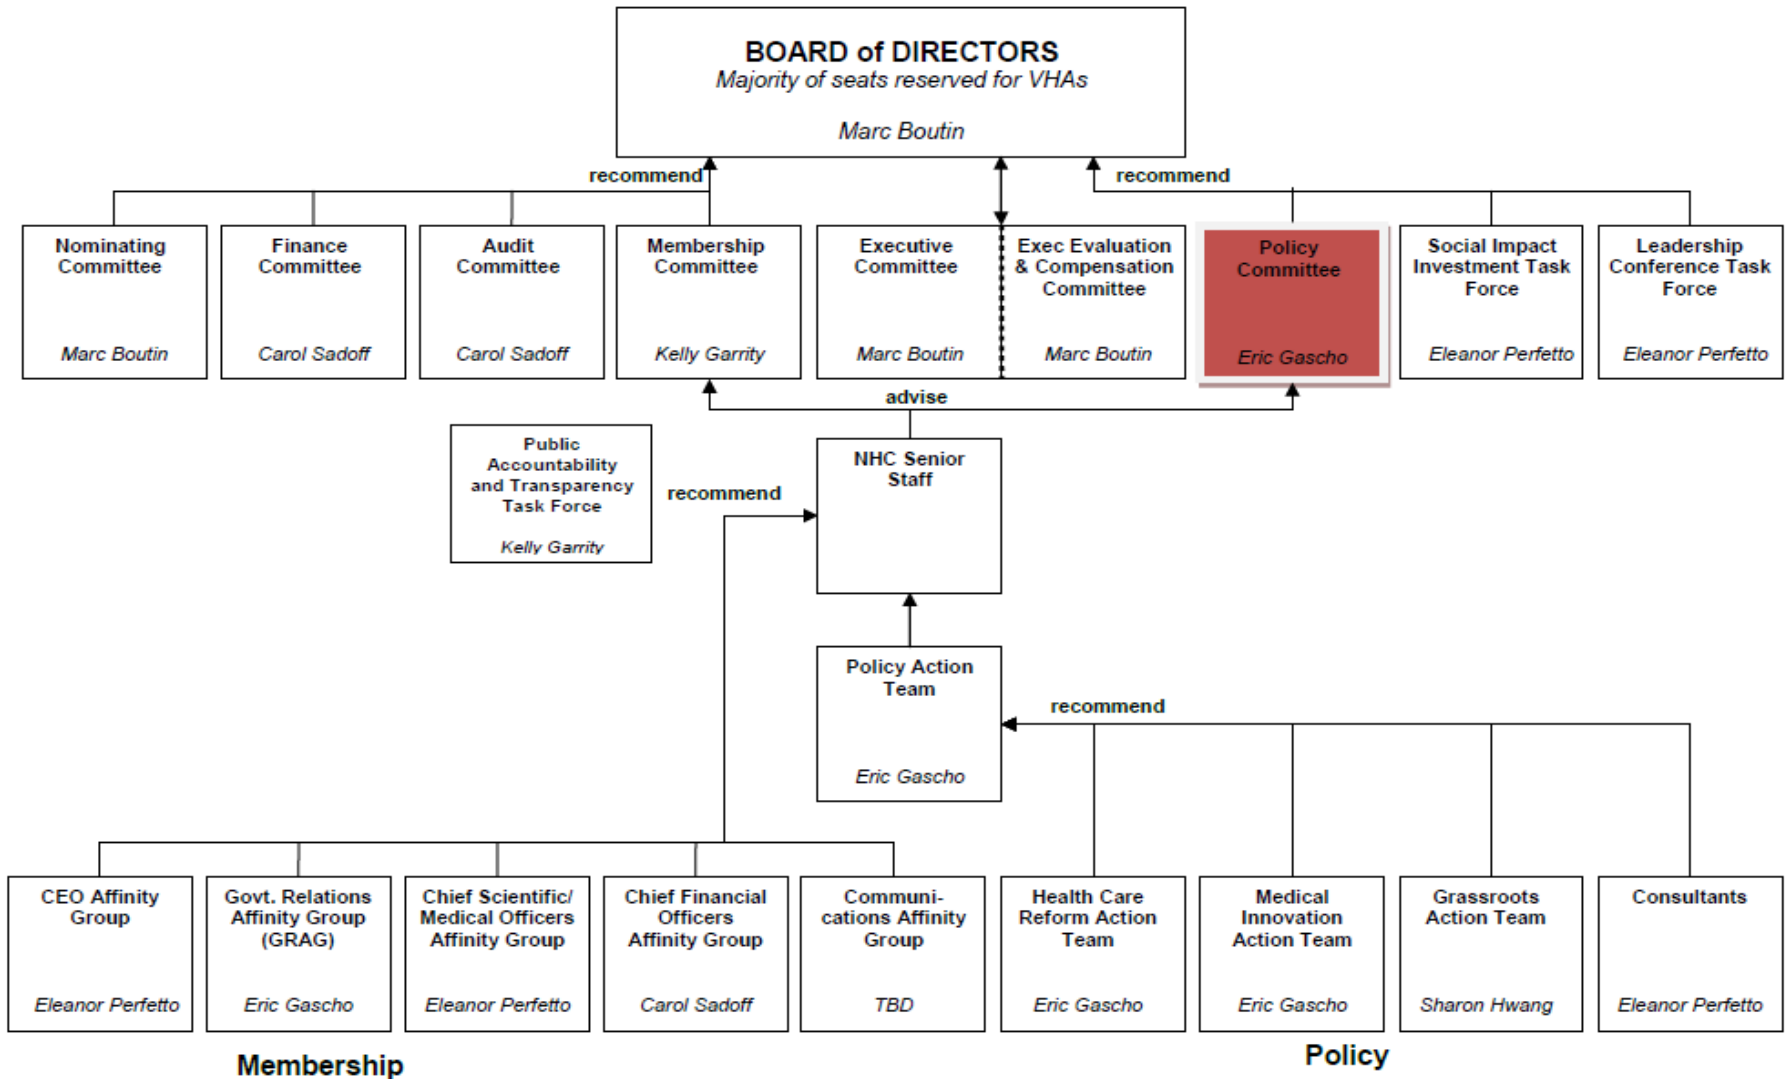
BOARD of DIRECTORS
Majority of seats reserved for VHAs
Marc Boutin

recommend

recommend

Nominating Committee
Marc Boutin

Finance Committee
Carol Sadoff

Audit Committee
Carol Sadoff

Membership Committee
Kelly Garrity

Executive Committee
Marc Boutin

Exec Evaluation & Compensation Committee
Marc Boutin

Policy Committee
Eric Gascho

Social Impact Investment Task Force
Eleanor Perfetto

Leadership Conference Task Force
Eleanor Perfetto

advise

Public Accountability and Transparency Task Force
Kelly Garrity

recommend

NHC Senior Staff

Policy Action Team
Eric Gascho

recommend

CEO Affinity Group
Eleanor Perfetto

Govt. Relations Affinity Group (GRAG)
Eric Gascho

Chief Scientific/ Medical Officers Affinity Group
Eleanor Perfetto

Chief Financial Officers Affinity Group
Carol Sadoff

Communi-cations Affinity Group
TBD

Health Care Reform Action Team
Eric Gascho

Medical Innovation Action Team
Eric Gascho

Grassroots Action Team
Sharon Hwang

Consultants
Eleanor Perfetto

Membership

Policy